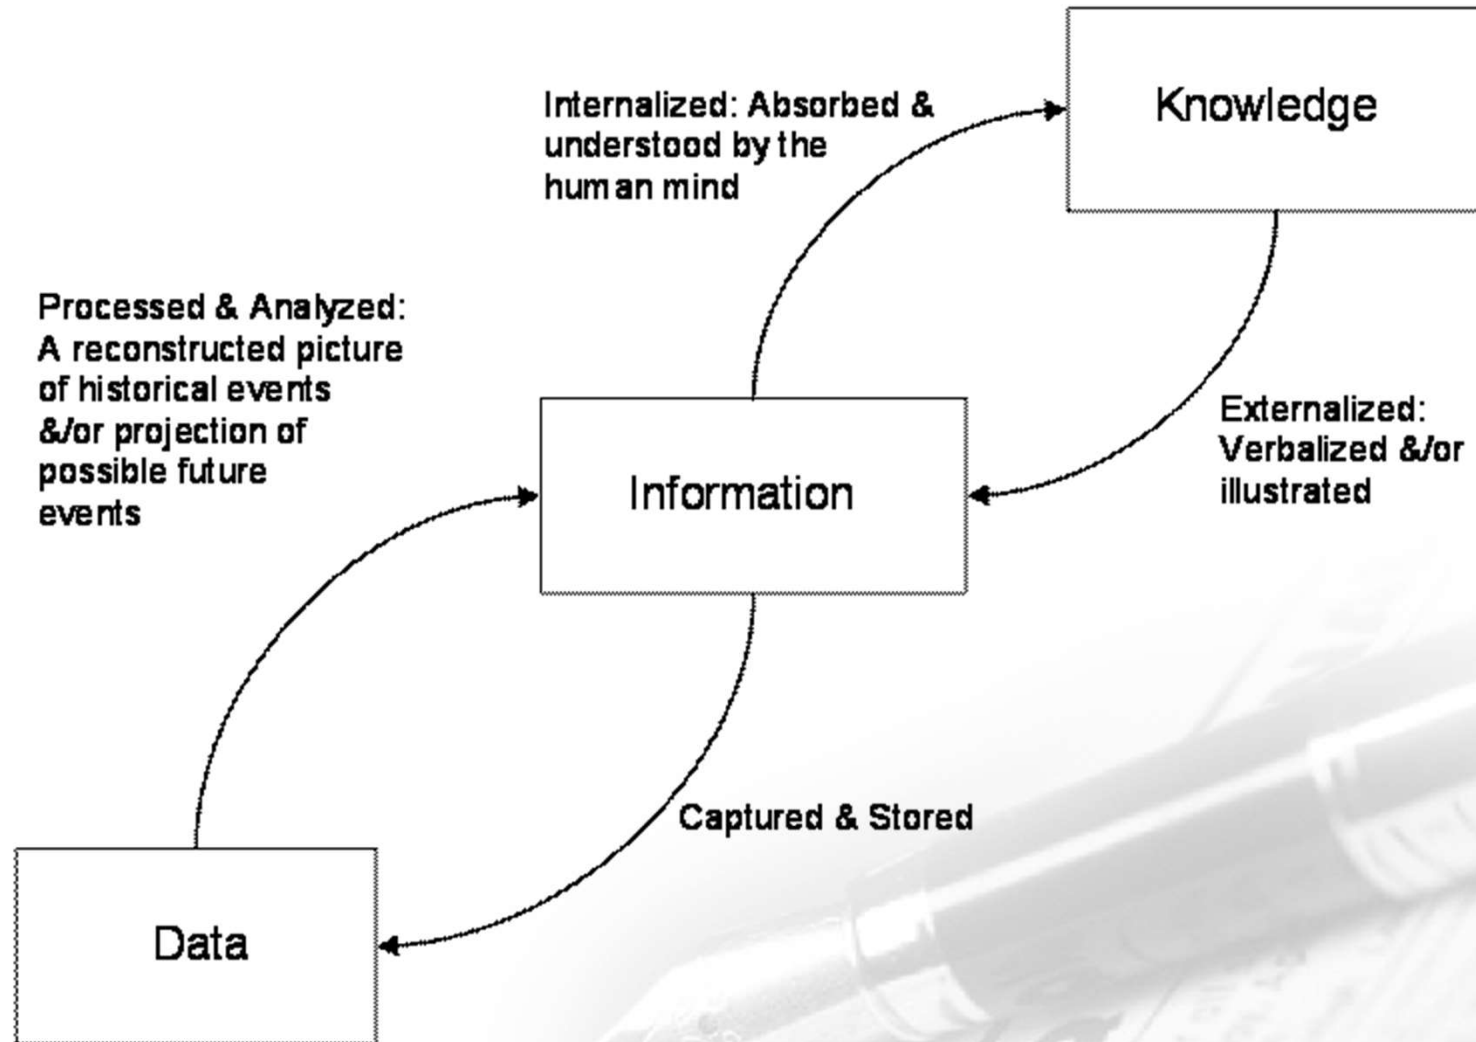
Internalized: Absorbed & understood by the human mind

Knowledge

Processed & Analyzed: A reconstructed picture of historical events &/or projection of possible future events

Information

Externalized: Verbalized &/or illustrated

Captured & Stored

Data